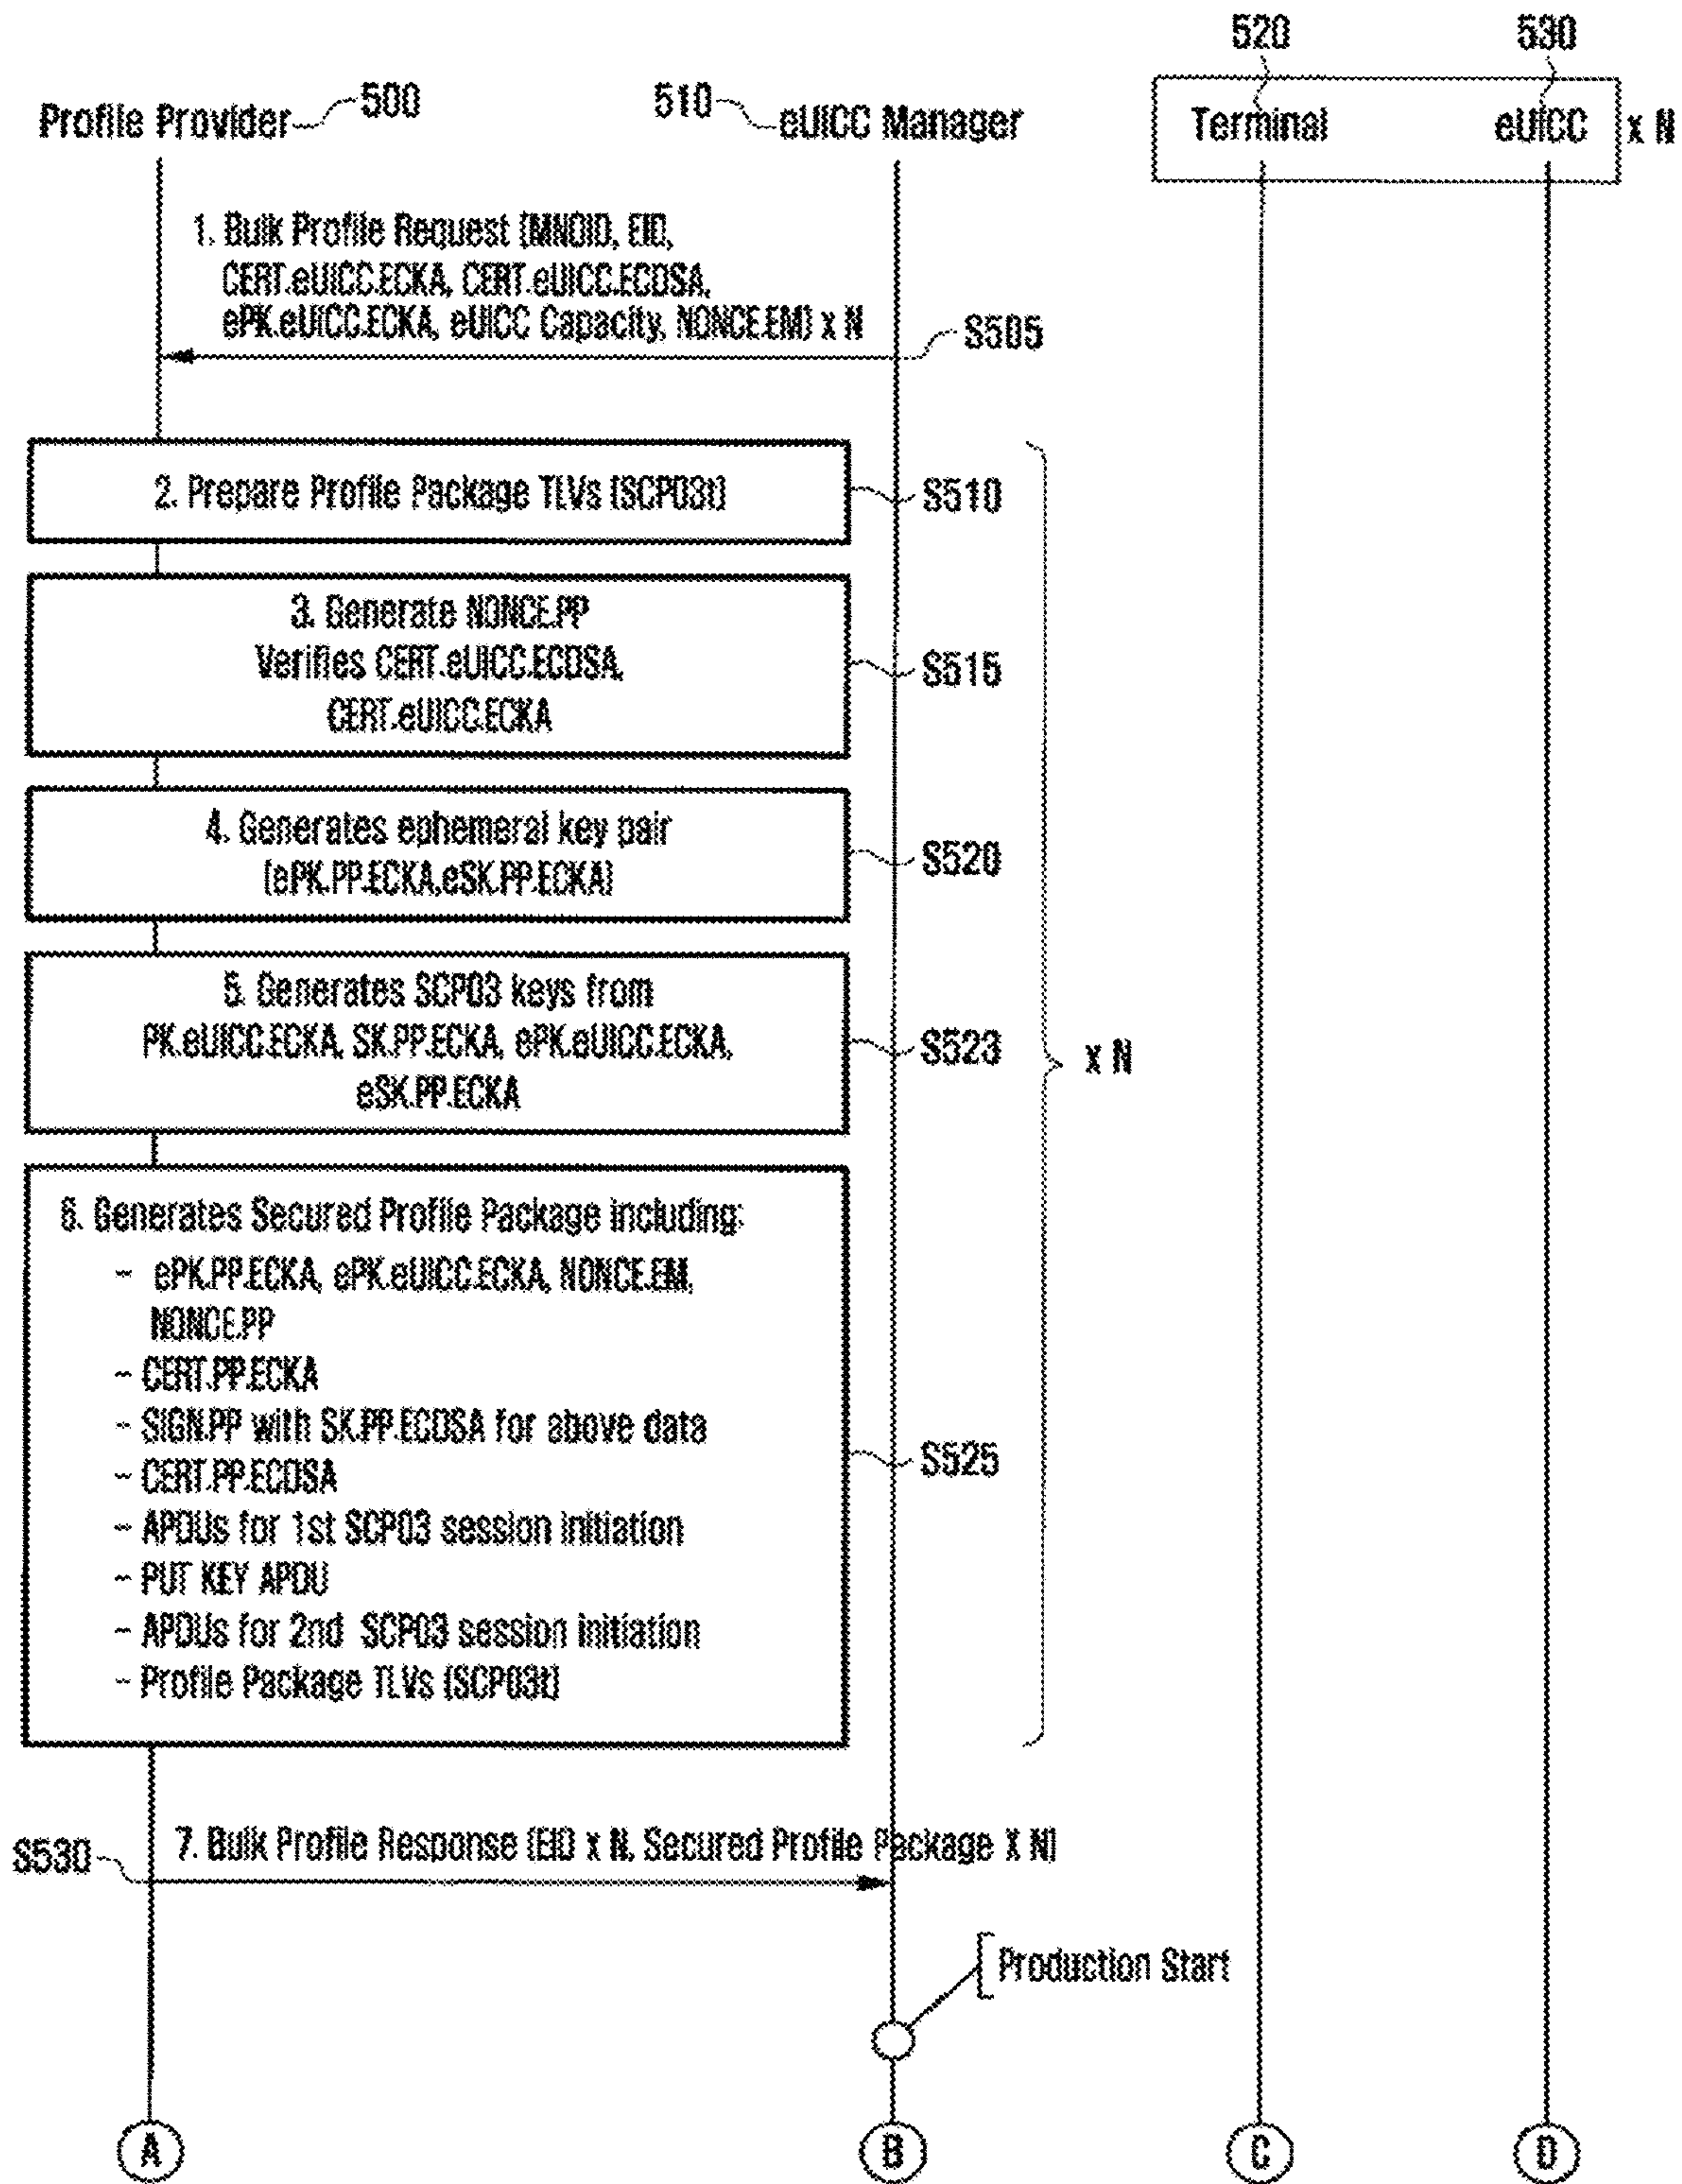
520

530

Profile Provider 500

510 eUICC Manager

Terminal

eUICC

x N

1. Bulk Profile Request (MNOID, EID, CERT.eUICC.ECKA, CERT.eUICC.ECDSA, ePK.eUICC.ECKA, eUICC Capacity, NONCE.EM) x N

S505

2. Prepare Profile Package TLVs (SCP03t)

S510

3. Generate NONCE.PP
Verifies CERT.eUICC.ECDSA, CERT.eUICC.ECKA

S515

4. Generates ephemeral key pair (ePK.PP.ECKA,eSK.PP.ECKA)

S520

5. Generates SCP03 keys from PK.eUICC.ECKA, SK.PP.ECKA, ePK.eUICC.ECKA, eSK.PP.ECKA

S523

x N

6. Generates Secured Profile Package including:
- ePK.PP.ECKA, ePK.eUICC.ECKA, NONCE.EM, NONCE.PP
- CERT.PP.ECKA
- SIGN.PP with SK.PP.ECDSA for above data
- CERT.PP.ECDSA
- APDUs for 1st SCP03 session initiation
- PUT KEY APDU
- APDUs for 2nd SCP03 session initiation
- Profile Package TLVs (SCP03t)

S525

S530

7. Bulk Profile Response (EID x N, Secured Profile Package X N)

Production Start

A

B

C

D